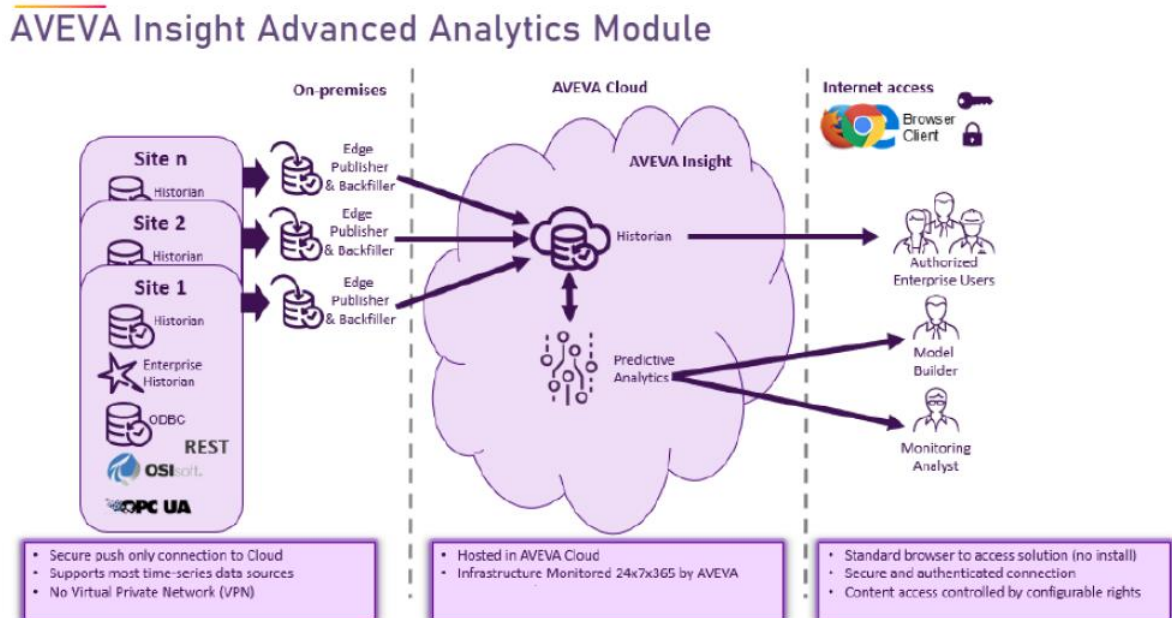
AVEVA Insight Advanced Analytics Module

On-premises

AVEVA Cloud

Internet access

Browser Client

Site n
Historian

Site 2
Historian

Site 1
Historian

Enterprise Historian

ODBC

REST

OSIsoft.

OPC UA

Edge Publisher & Backfiller

Edge Publisher & Backfiller

Edge Publisher & Backfiller

AVEVA Insight

Historian

Predictive Analytics

Authorized Enterprise Users

Model Builder

Monitoring Analyst

- Secure push only connection to Cloud
- Supports most time-series data sources
- No Virtual Private Network (VPN)

- Hosted in AVEVA Cloud
- Infrastructure Monitored 24x7x365 by AVEVA

- Standard browser to access solution (no install)
- Secure and authenticated connection
- Content access controlled by configurable rights